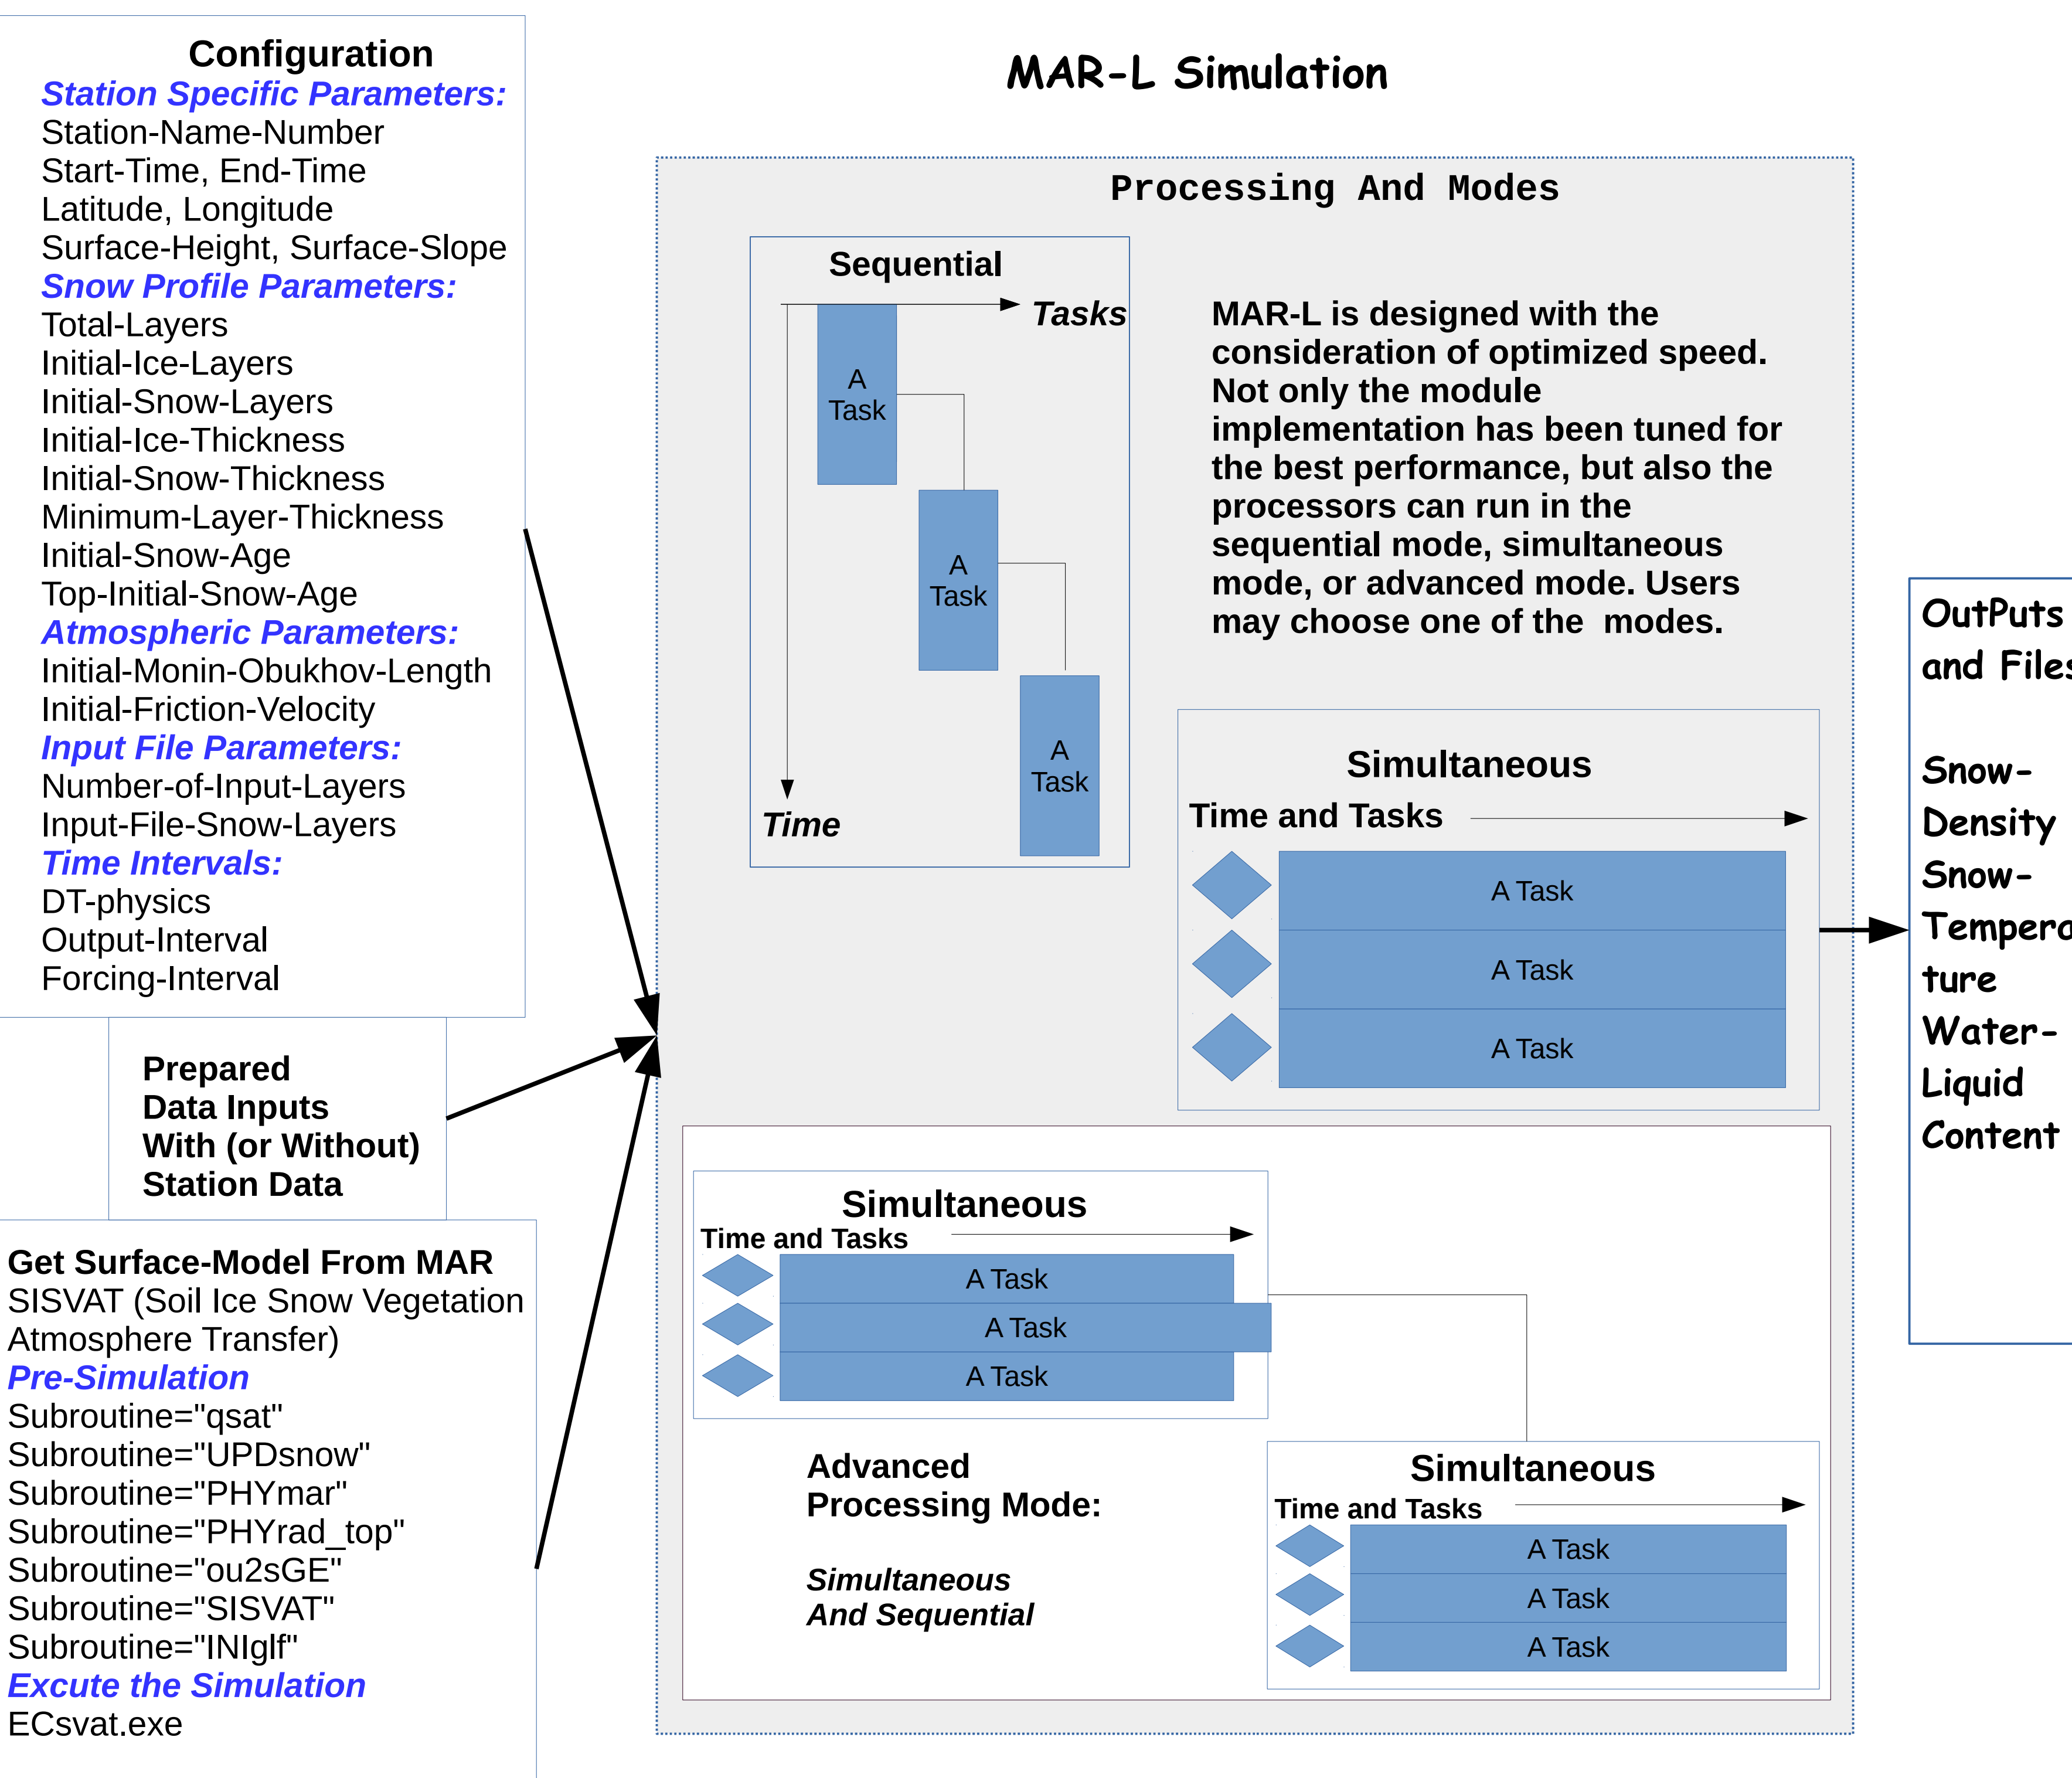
Configuration
Station Specific Parameters:
Station-Name-Number
Start-Time, End-Time
Latitude, Longitude
Surface-Height, Surface-Slope
Snow Profile Parameters:
Total-Layers
Initial-Ice-Layers
Initial-Snow-Layers
Initial-Ice-Thickness
Initial-Snow-Thickness
Minimum-Layer-Thickness
Initial-Snow-Age
Top-Initial-Snow-Age
Atmospheric Parameters:
Initial-Monin-Obukhov-Length
Initial-Friction-Velocity
Input File Parameters:
Number-of-Input-Layers
Input-File-Snow-Layers
Time Intervals:
DT-physics
Output-Interval
Forcing-Interval

Prepared Data Inputs With (or Without) Station Data

Get Surface-Model From MAR
SISVAT (Soil Ice Snow Vegetation Atmosphere Transfer)
Pre-Simulation
Subroutine="qsat"
Subroutine="UPDsnow"
Subroutine="PHYmar"
Subroutine="PHYrad_top"
Subroutine="ou2sGE"
Subroutine="SISVAT"
Subroutine="INIglf"
Excute the Simulation
ECsvat.exe

MAR-L Simulation

Processing And Modes

Sequential
Tasks
A Task
A Task
A Task
Time

MAR-L is designed with the consideration of optimized speed. Not only the module implementation has been tuned for the best performance, but also the processors can run in the sequential mode, simultaneous mode, or advanced mode. Users may choose one of the modes.

Simultaneous
Time and Tasks
A Task
A Task
A Task

Simultaneous
Time and Tasks
A Task
A Task
A Task

Advanced Processing Mode:

Simultaneous And Sequential

Simultaneous
Time and Tasks
A Task
A Task
A Task

OutPuts and Files

Snow-Density
Snow-Tempera ture
Water-Liquid Content